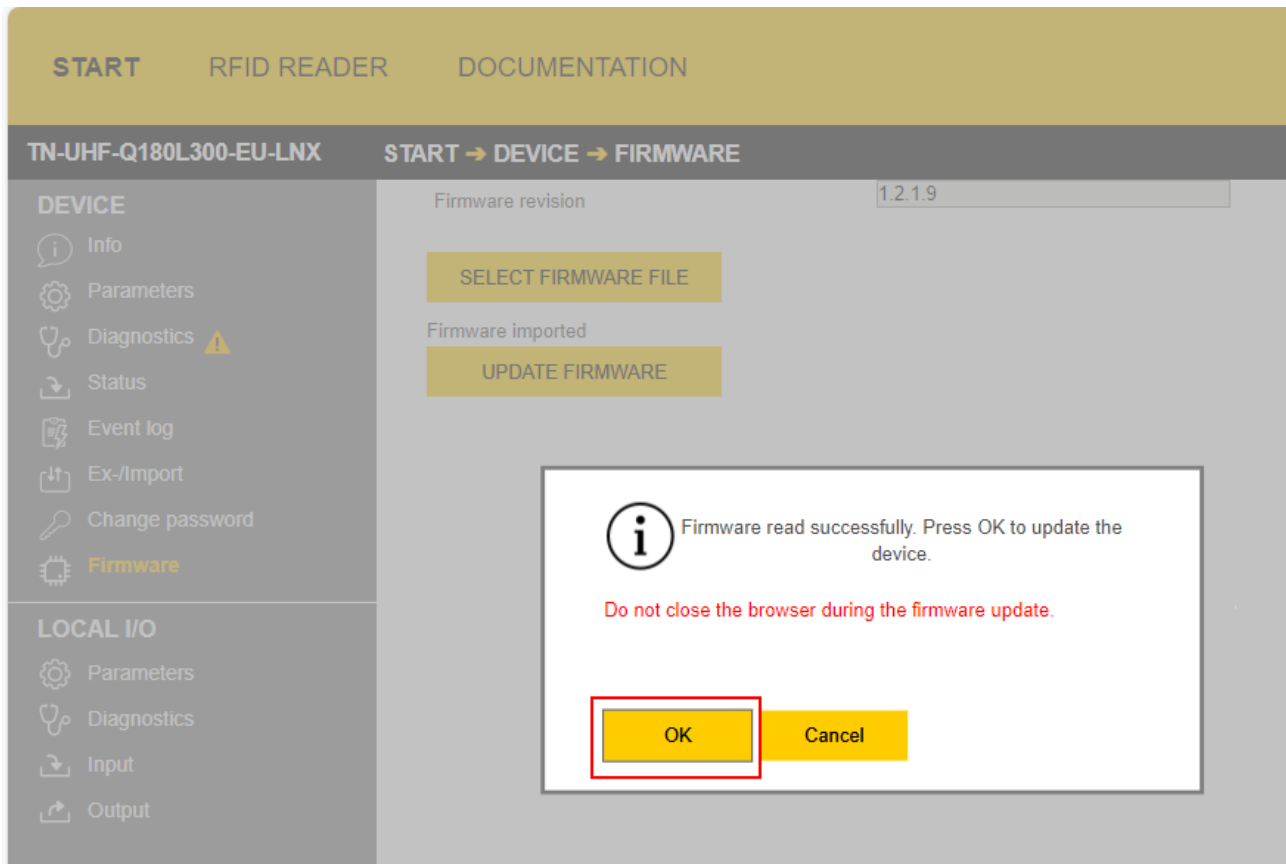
START RFID READER DOCUMENTATION

TN-UHF-Q180L300-EU-LNX START ➔ DEVICE ➔ FIRMWARE

DEVICE
Info
Parameters
Diagnostics
Status
Event log
Ex-/Import
Change password
Firmware

LOCAL I/O
Parameters
Diagnostics
Input
Output

Firmware revision 1.2.1.9

SELECT FIRMWARE FILE

Firmware imported

UPDATE FIRMWARE

Firmware read successfully. Press OK to update the device.

Do not close the browser during the firmware update.

OK Cancel